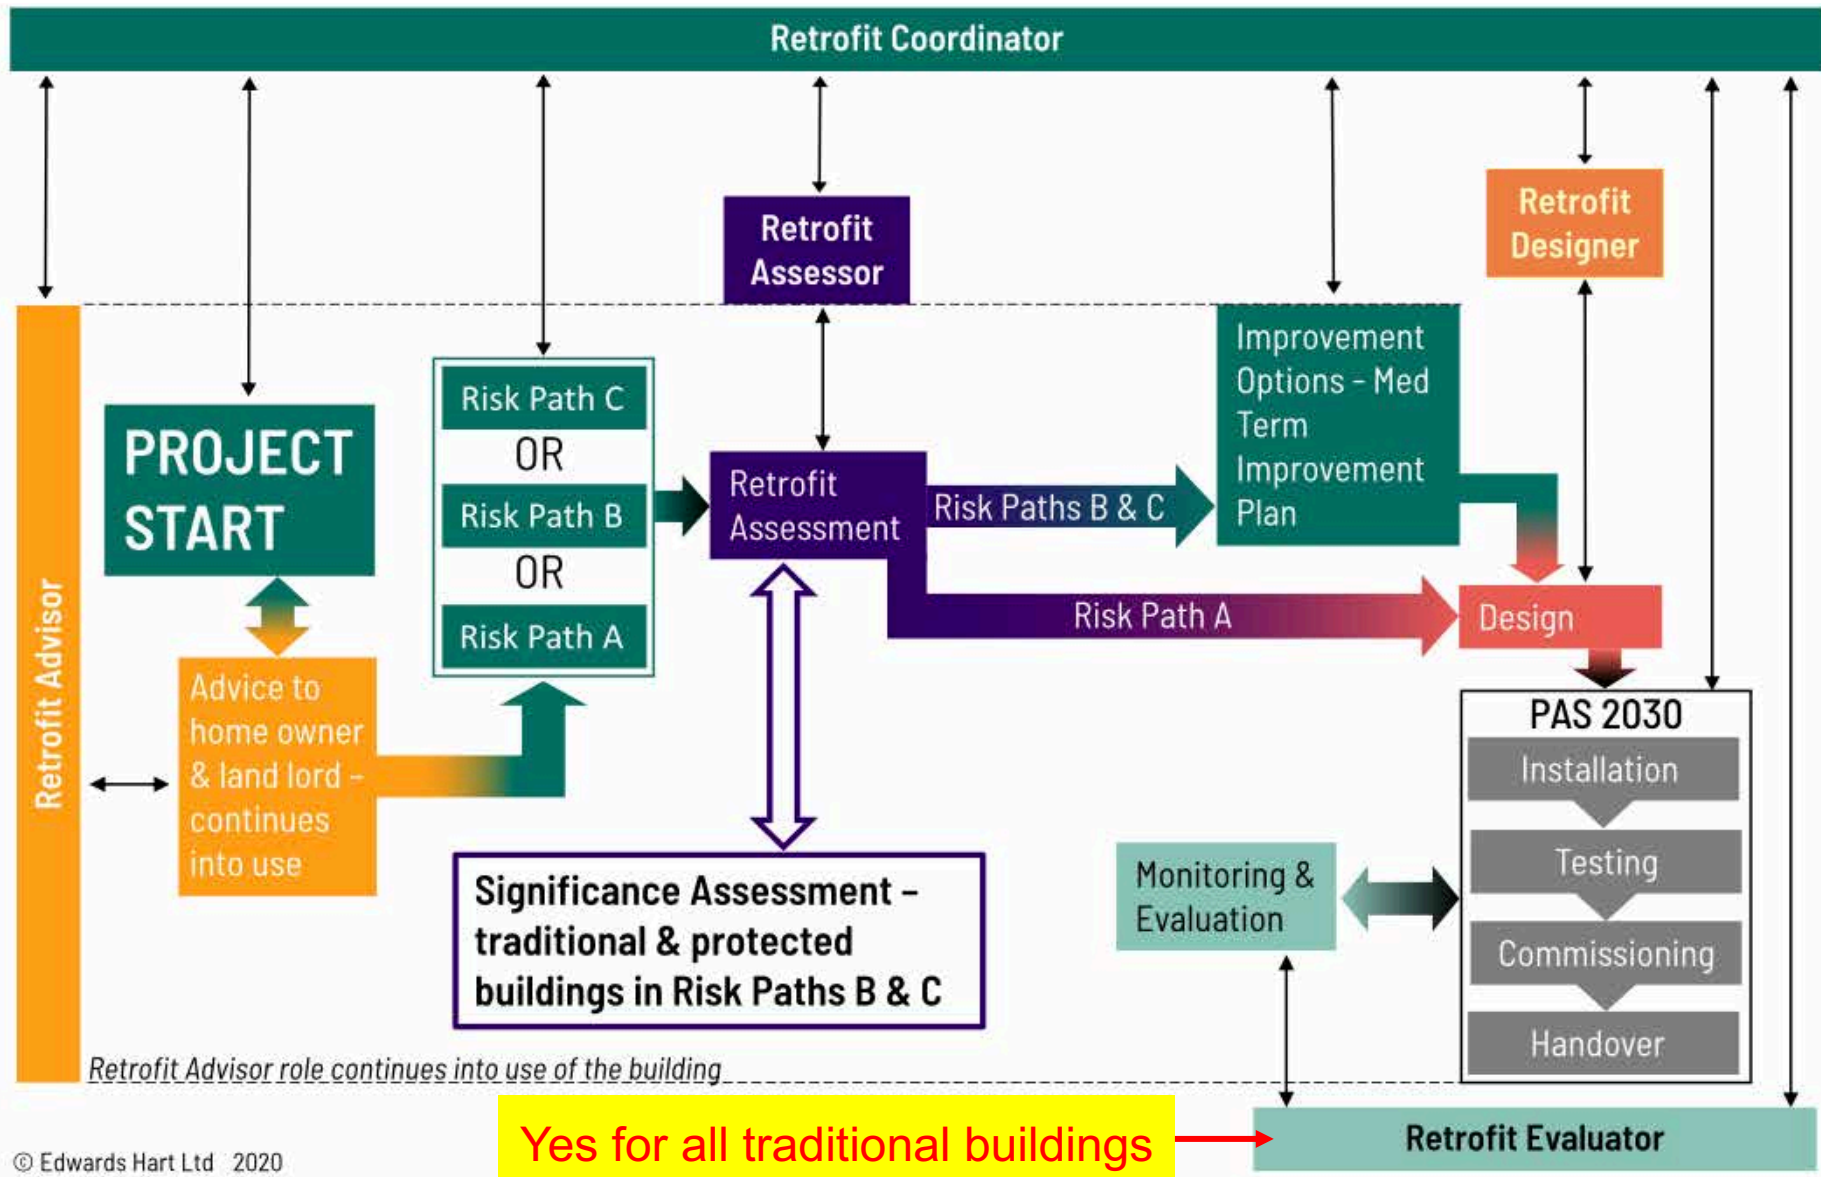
Retrofit Coordinator

Retrofit Assessor

Retrofit Designer

Retrofit Advisor

PROJECT START

Advice to home owner & land lord – continues into use

Risk Path C
OR
Risk Path B
OR
Risk Path A

Retrofit Assessment

Risk Paths B & C

Improvement Options – Med Term Improvement Plan

Risk Path A

Design

PAS 2030
Installation
Testing
Commissioning
Handover

Significance Assessment – traditional & protected buildings in Risk Paths B & C

Monitoring & Evaluation

Retrofit Advisor role continues into use of the building

Yes for all traditional buildings

Retrofit Evaluator

© Edwards Hart Ltd 2020